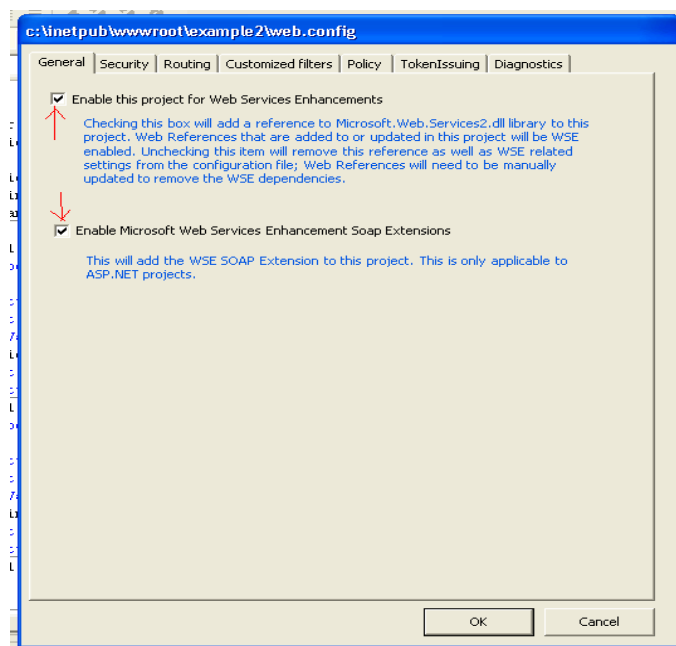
c:\inetpub\wwwroot\example2\web.config

General | Security | Routing | Customized filters | Policy | TokenIssuing | Diagnostics

Enable this project for Web Services Enhancements

Checking this box will add a reference to Microsoft.Web.Services2.dll library to this project. Web References that are added to or updated in this project will be WSE enabled. Unchecking this item will remove this reference as well as WSE related settings from the configuration file; Web References will need to be manually updated to remove the WSE dependencies.

Enable Microsoft Web Services Enhancement Soap Extensions

This will add the WSE SOAP Extension to this project. This is only applicable to ASP.NET projects.

OK
Cancel